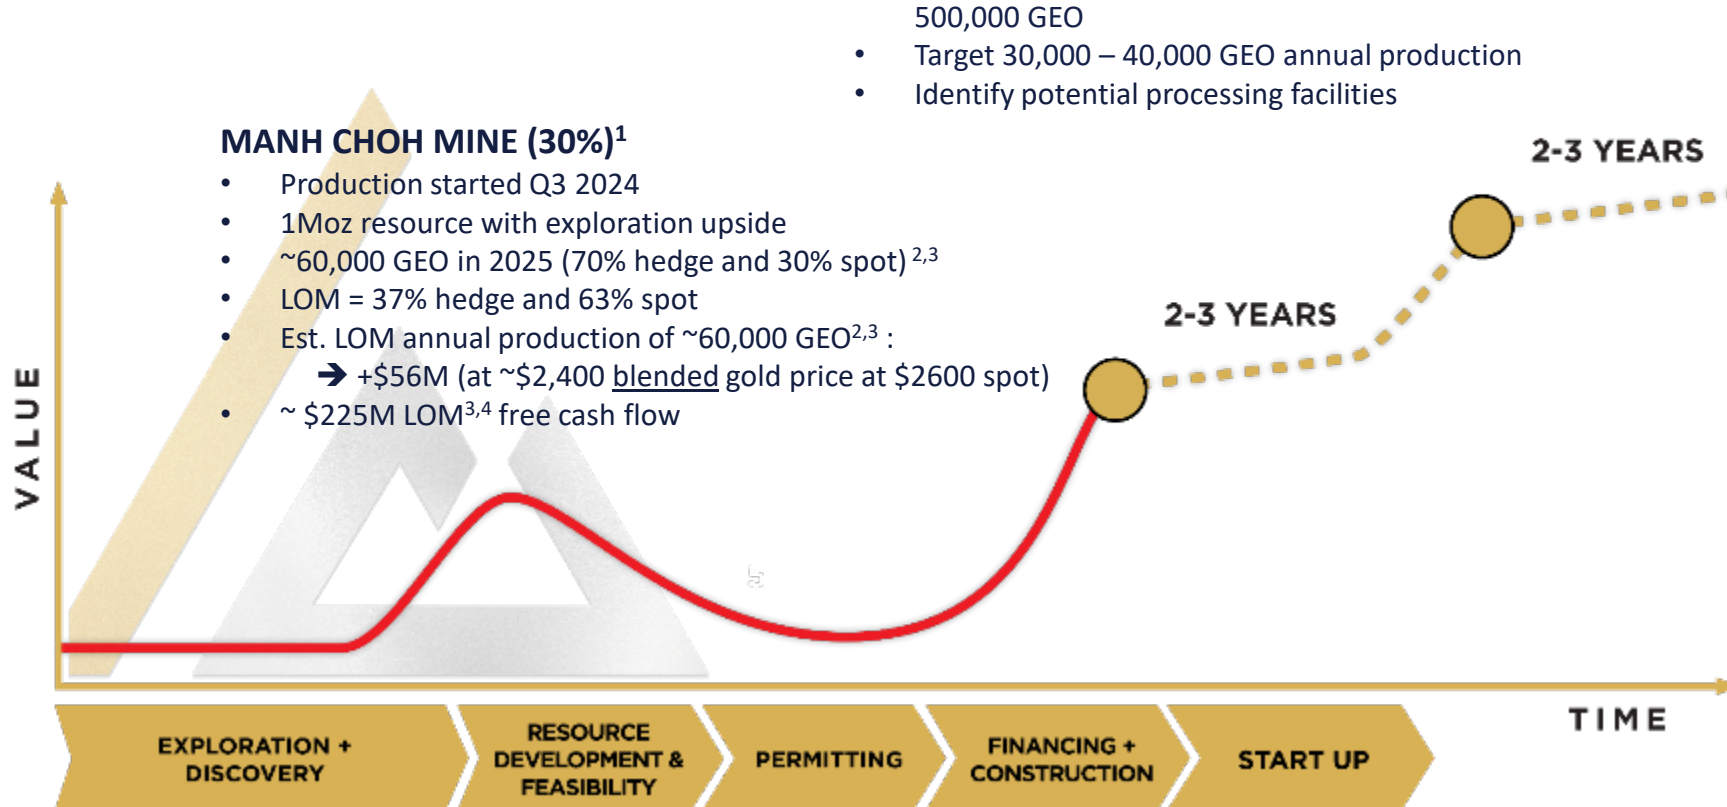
500,000 GEO

- Target 30,000 – 40,000 GEO annual production
- Identify potential processing facilities

MANH CHOH MINE (30%)$^{1}$

- Production started Q3 2024
- 1Moz resource with exploration upside
- ~60,000 GEO in 2025 (70% hedge and 30% spot)$^{2,3}$
- LOM = 37% hedge and 63% spot
- Est. LOM annual production of ~60,000 GEO$^{2,3}$ :
  ➔ +$56M (at ~$2,400 blended gold price at $2600 spot)
- ~ $225M LOM$^{3,4}$ free cash flow

2-3 YEARS

2-3 YEARS

VALUE

TIME

EXPLORATION + DISCOVERY

RESOURCE DEVELOPMENT & FEASIBILITY

PERMITTING

FINANCING + CONSTRUCTION

START UP